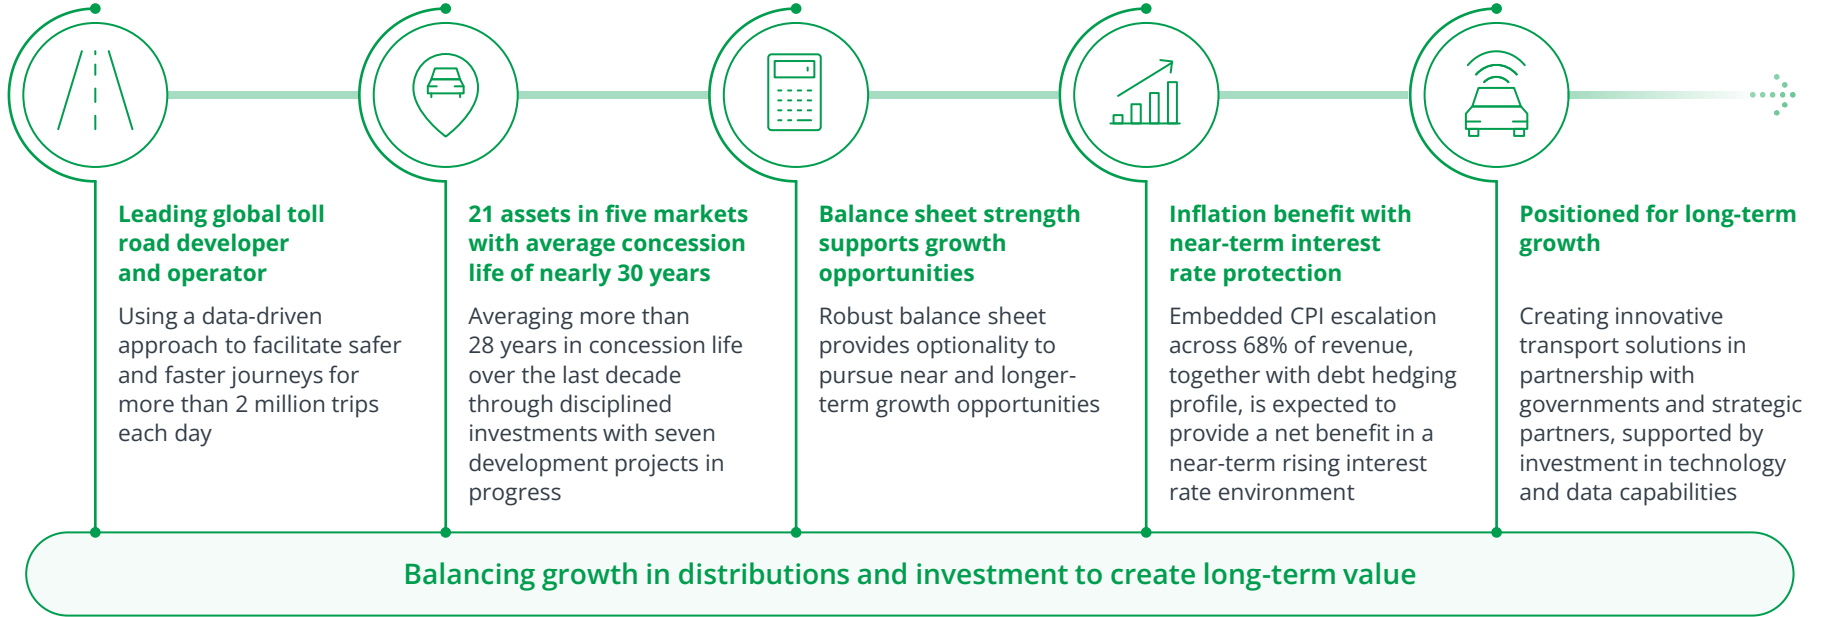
Leading global toll road developer and operator

Using a data-driven approach to facilitate safer and faster journeys for more than 2 million trips each day

21 assets in five markets with average concession life of nearly 30 years

Averaging more than 28 years in concession life over the last decade through disciplined investments with seven development projects in progress

Balance sheet strength supports growth opportunities

Robust balance sheet provides optionality to pursue near and longer-term growth opportunities

Inflation benefit with near-term interest rate protection

Embedded CPI escalation across 68% of revenue, together with debt hedging profile, is expected to provide a net benefit in a near-term rising interest rate environment

Positioned for long-term growth

Creating innovative transport solutions in partnership with governments and strategic partners, supported by investment in technology and data capabilities

Balancing growth in distributions and investment to create long-term value